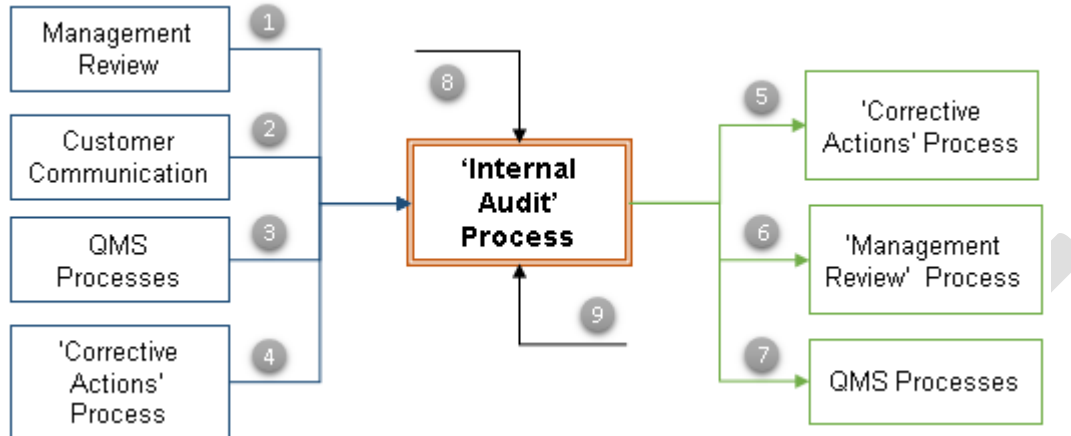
Management Review

1

Customer Communication

2

QMS Processes

3

'Corrective Actions' Process

4

8

'Internal Audit' Process

9

5

'Corrective Actions' Process

6

'Management Review' Process

7

QMS Processes